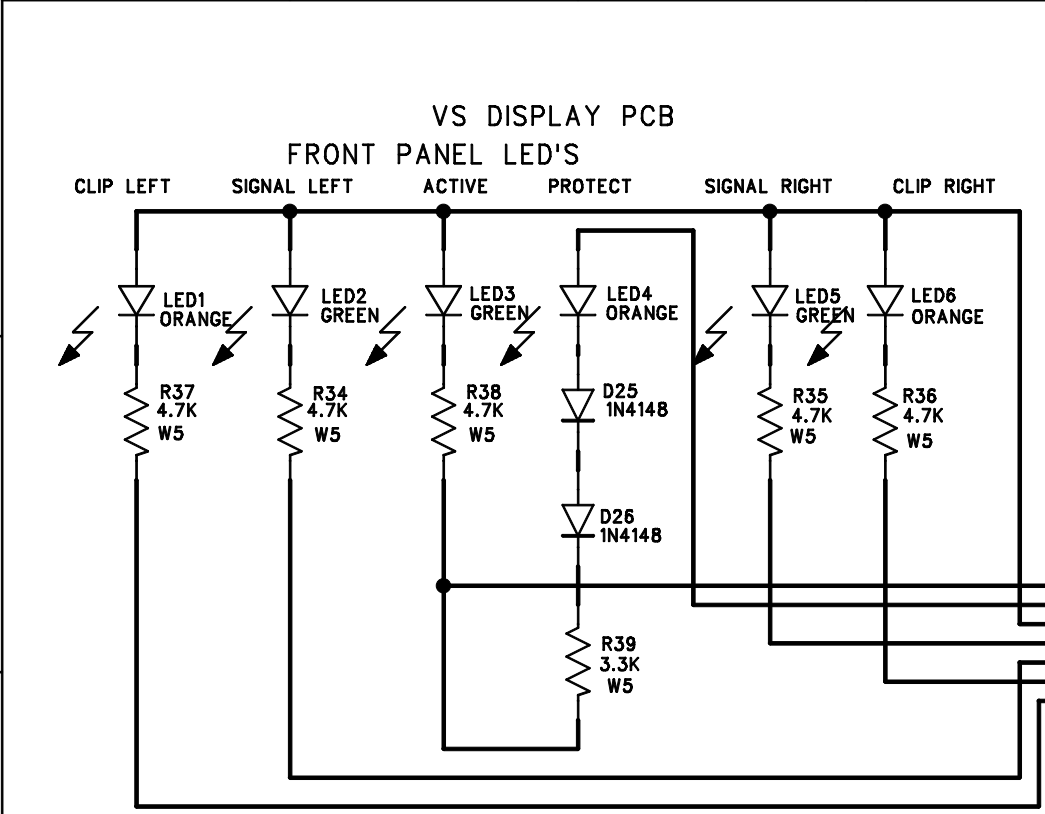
VS DISPLAY PCB
FRONT PANEL LED'S

CLIP LEFT
SIGNAL LEFT
ACTIVE
PROTECT
SIGNAL RIGHT
CLIP RIGHT

LED1 ORANGE
LED2 GREEN
LED3 GREEN
LED4 ORANGE
LED5 GREEN
LED6 ORANGE

R37 4.7K W5
R34 4.7K W5
R38 4.7K W5
D25 1N4148
R35 4.7K W5
R36 4.7K W5
D26 1N4148
R39 3.3K W5